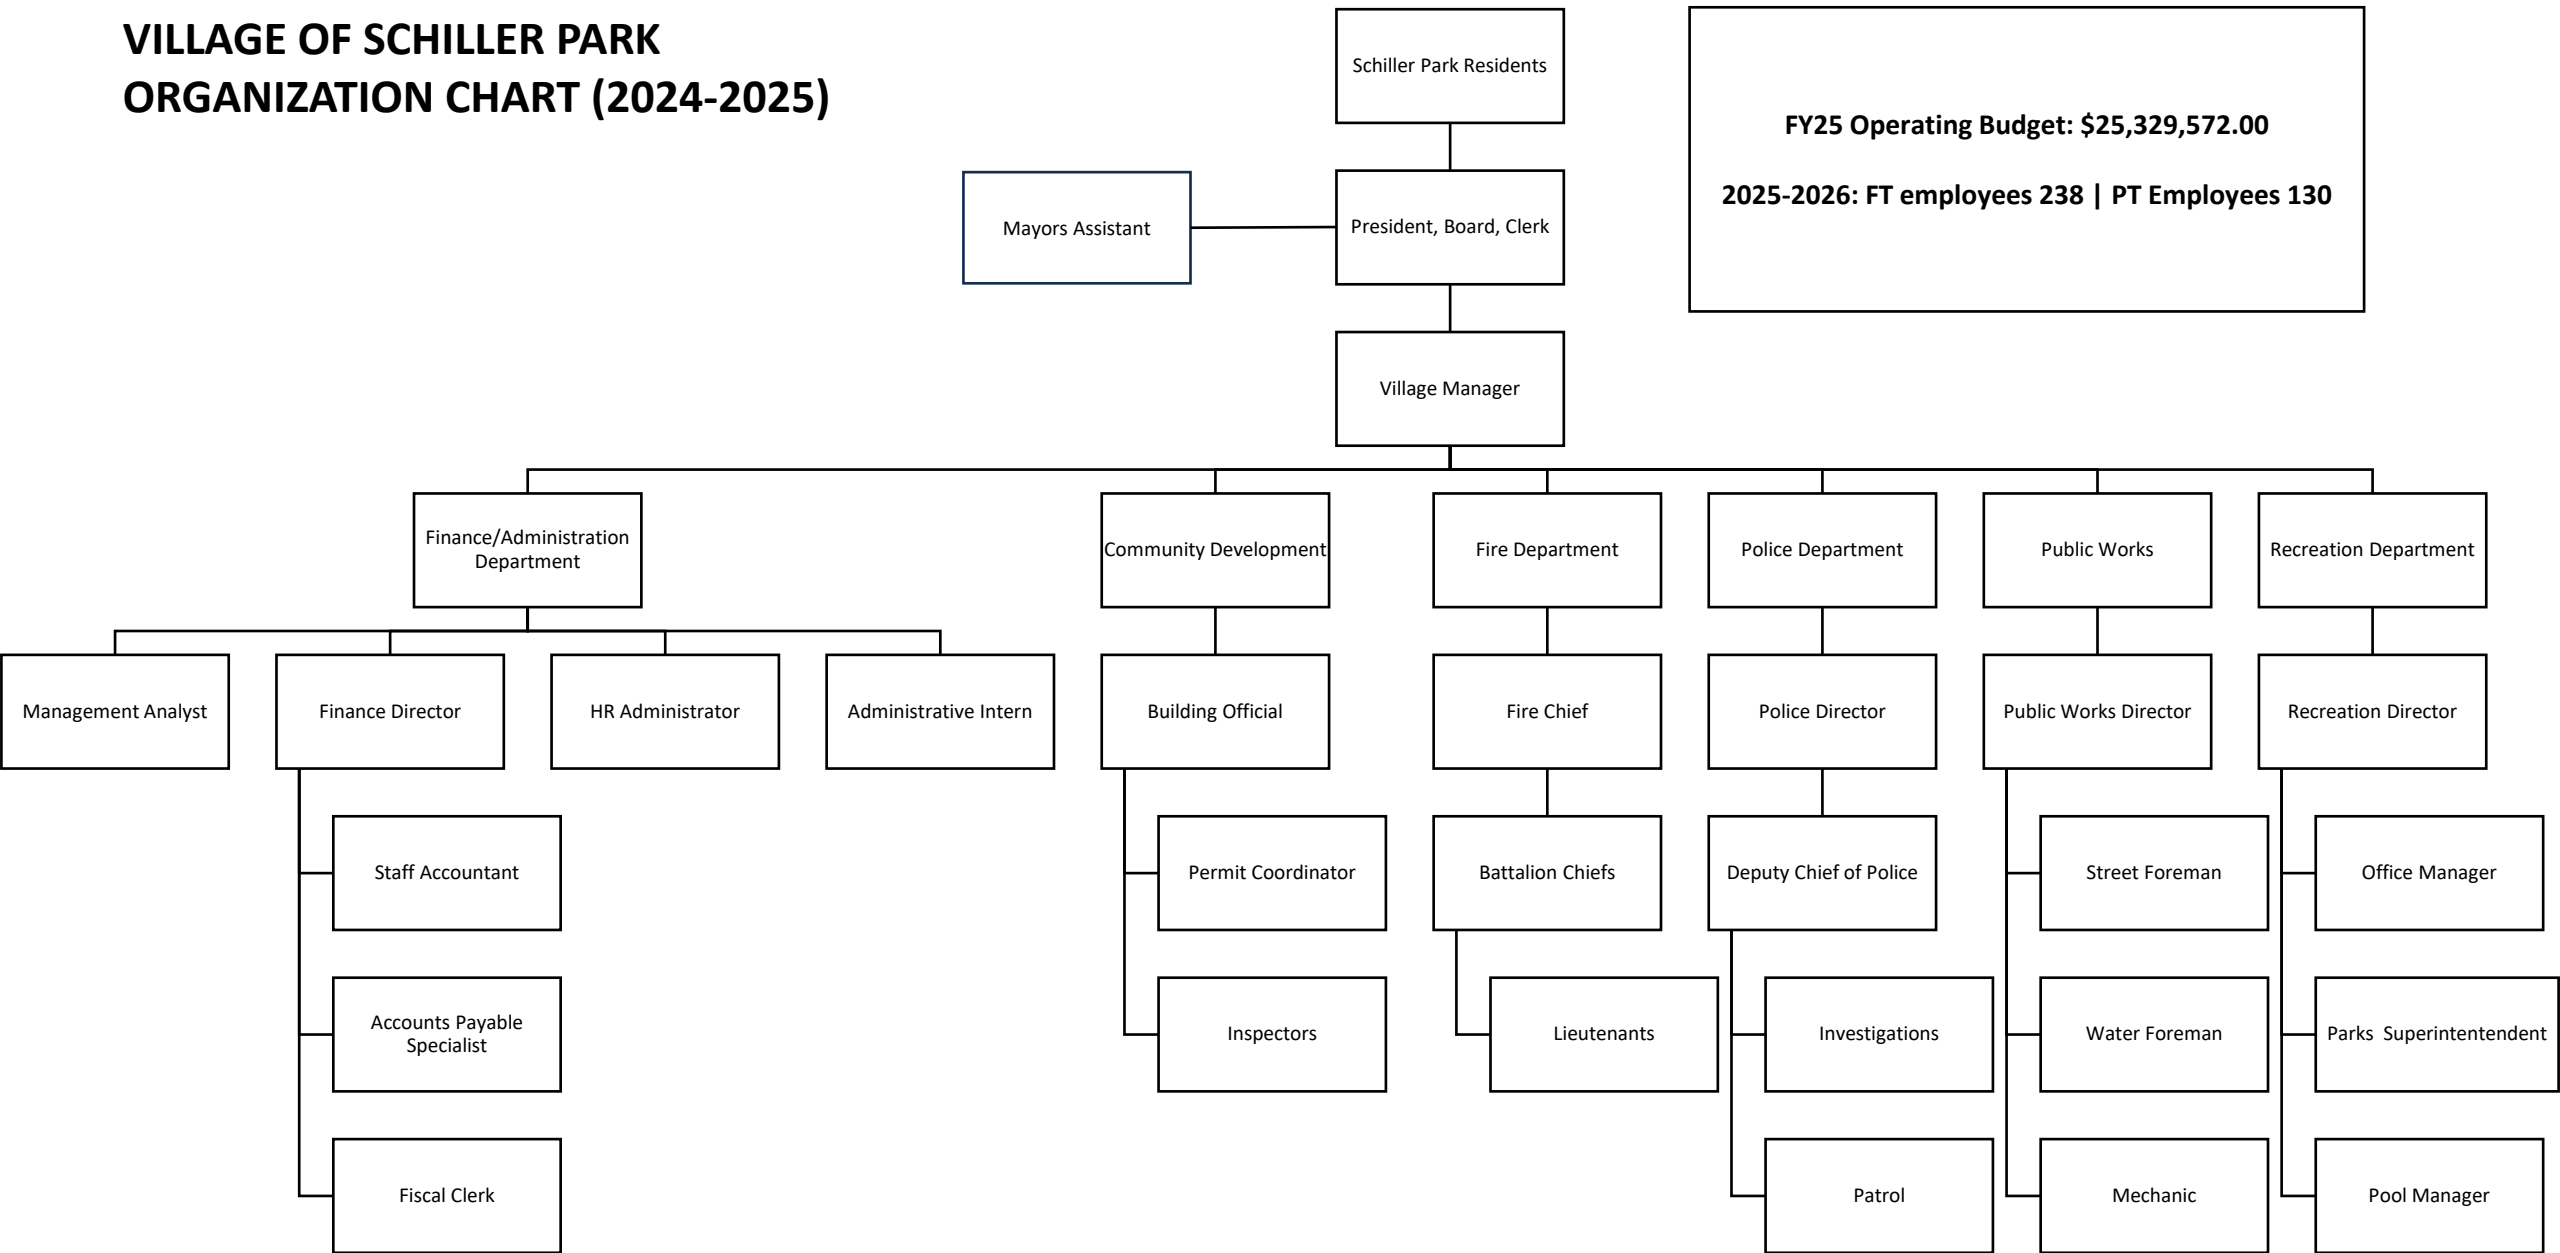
VILLAGE OF SCHILLER PARK
ORGANIZATION CHART (2024-2025)

Schiller Park Residents

FY25 Operating Budget: $25,329,572.00

2025-2026: FT employees 238 | PT Employees 130

Mayors Assistant

President, Board, Clerk

Village Manager

Finance/Administration Department

Management Analyst

Finance Director

Staff Accountant

Accounts Payable Specialist

Fiscal Clerk

HR Administrator

Administrative Intern

Community Development

Building Official

Permit Coordinator

Inspectors

Fire Department

Fire Chief

Battalion Chiefs

Lieutenants

Police Department

Police Director

Deputy Chief of Police

Investigations

Patrol

Public Works

Public Works Director

Street Foreman

Water Foreman

Mechanic

Recreation Department

Recreation Director

Office Manager

Parks Superintentendent

Pool Manager